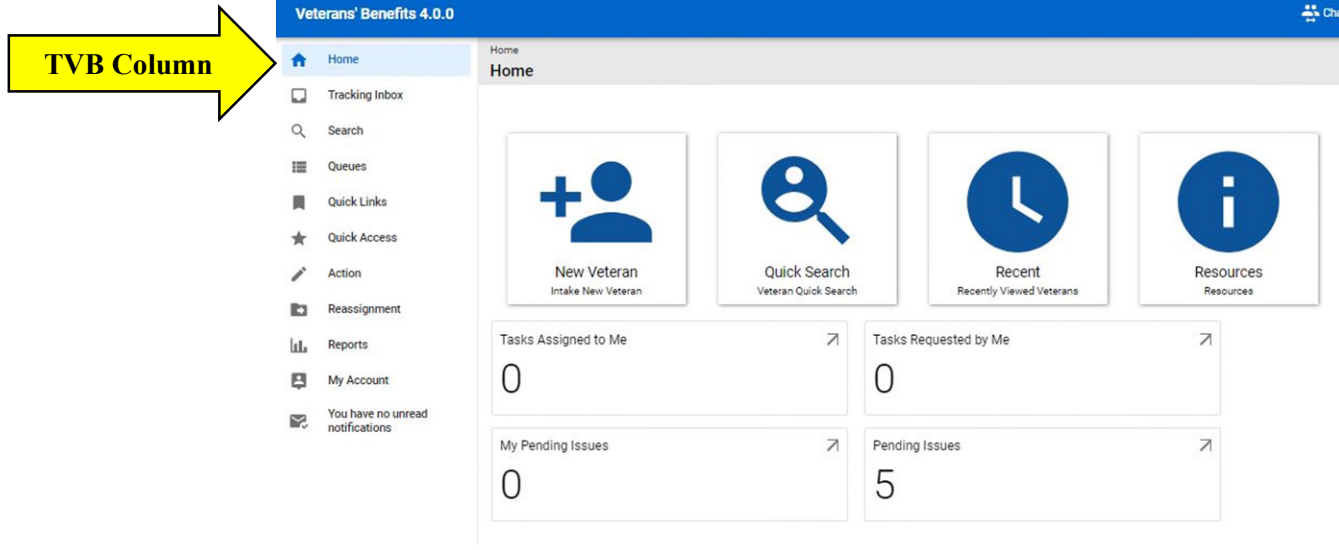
Veterans' Benefits 4.0.0

Cha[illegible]

TVB Column

Home

Tracking Inbox

Search

Queues

Quick Links

Quick Access

Action

Reassignment

Reports

My Account

You have no unread notifications

Home

Home

New Veteran
Intake New Veteran

Quick Search
Veteran Quick Search

Recent
Recently Viewed Veterans

Resources
Resources

Tasks Assigned to Me
0

Tasks Requested by Me
0

My Pending Issues
0

Pending Issues
5